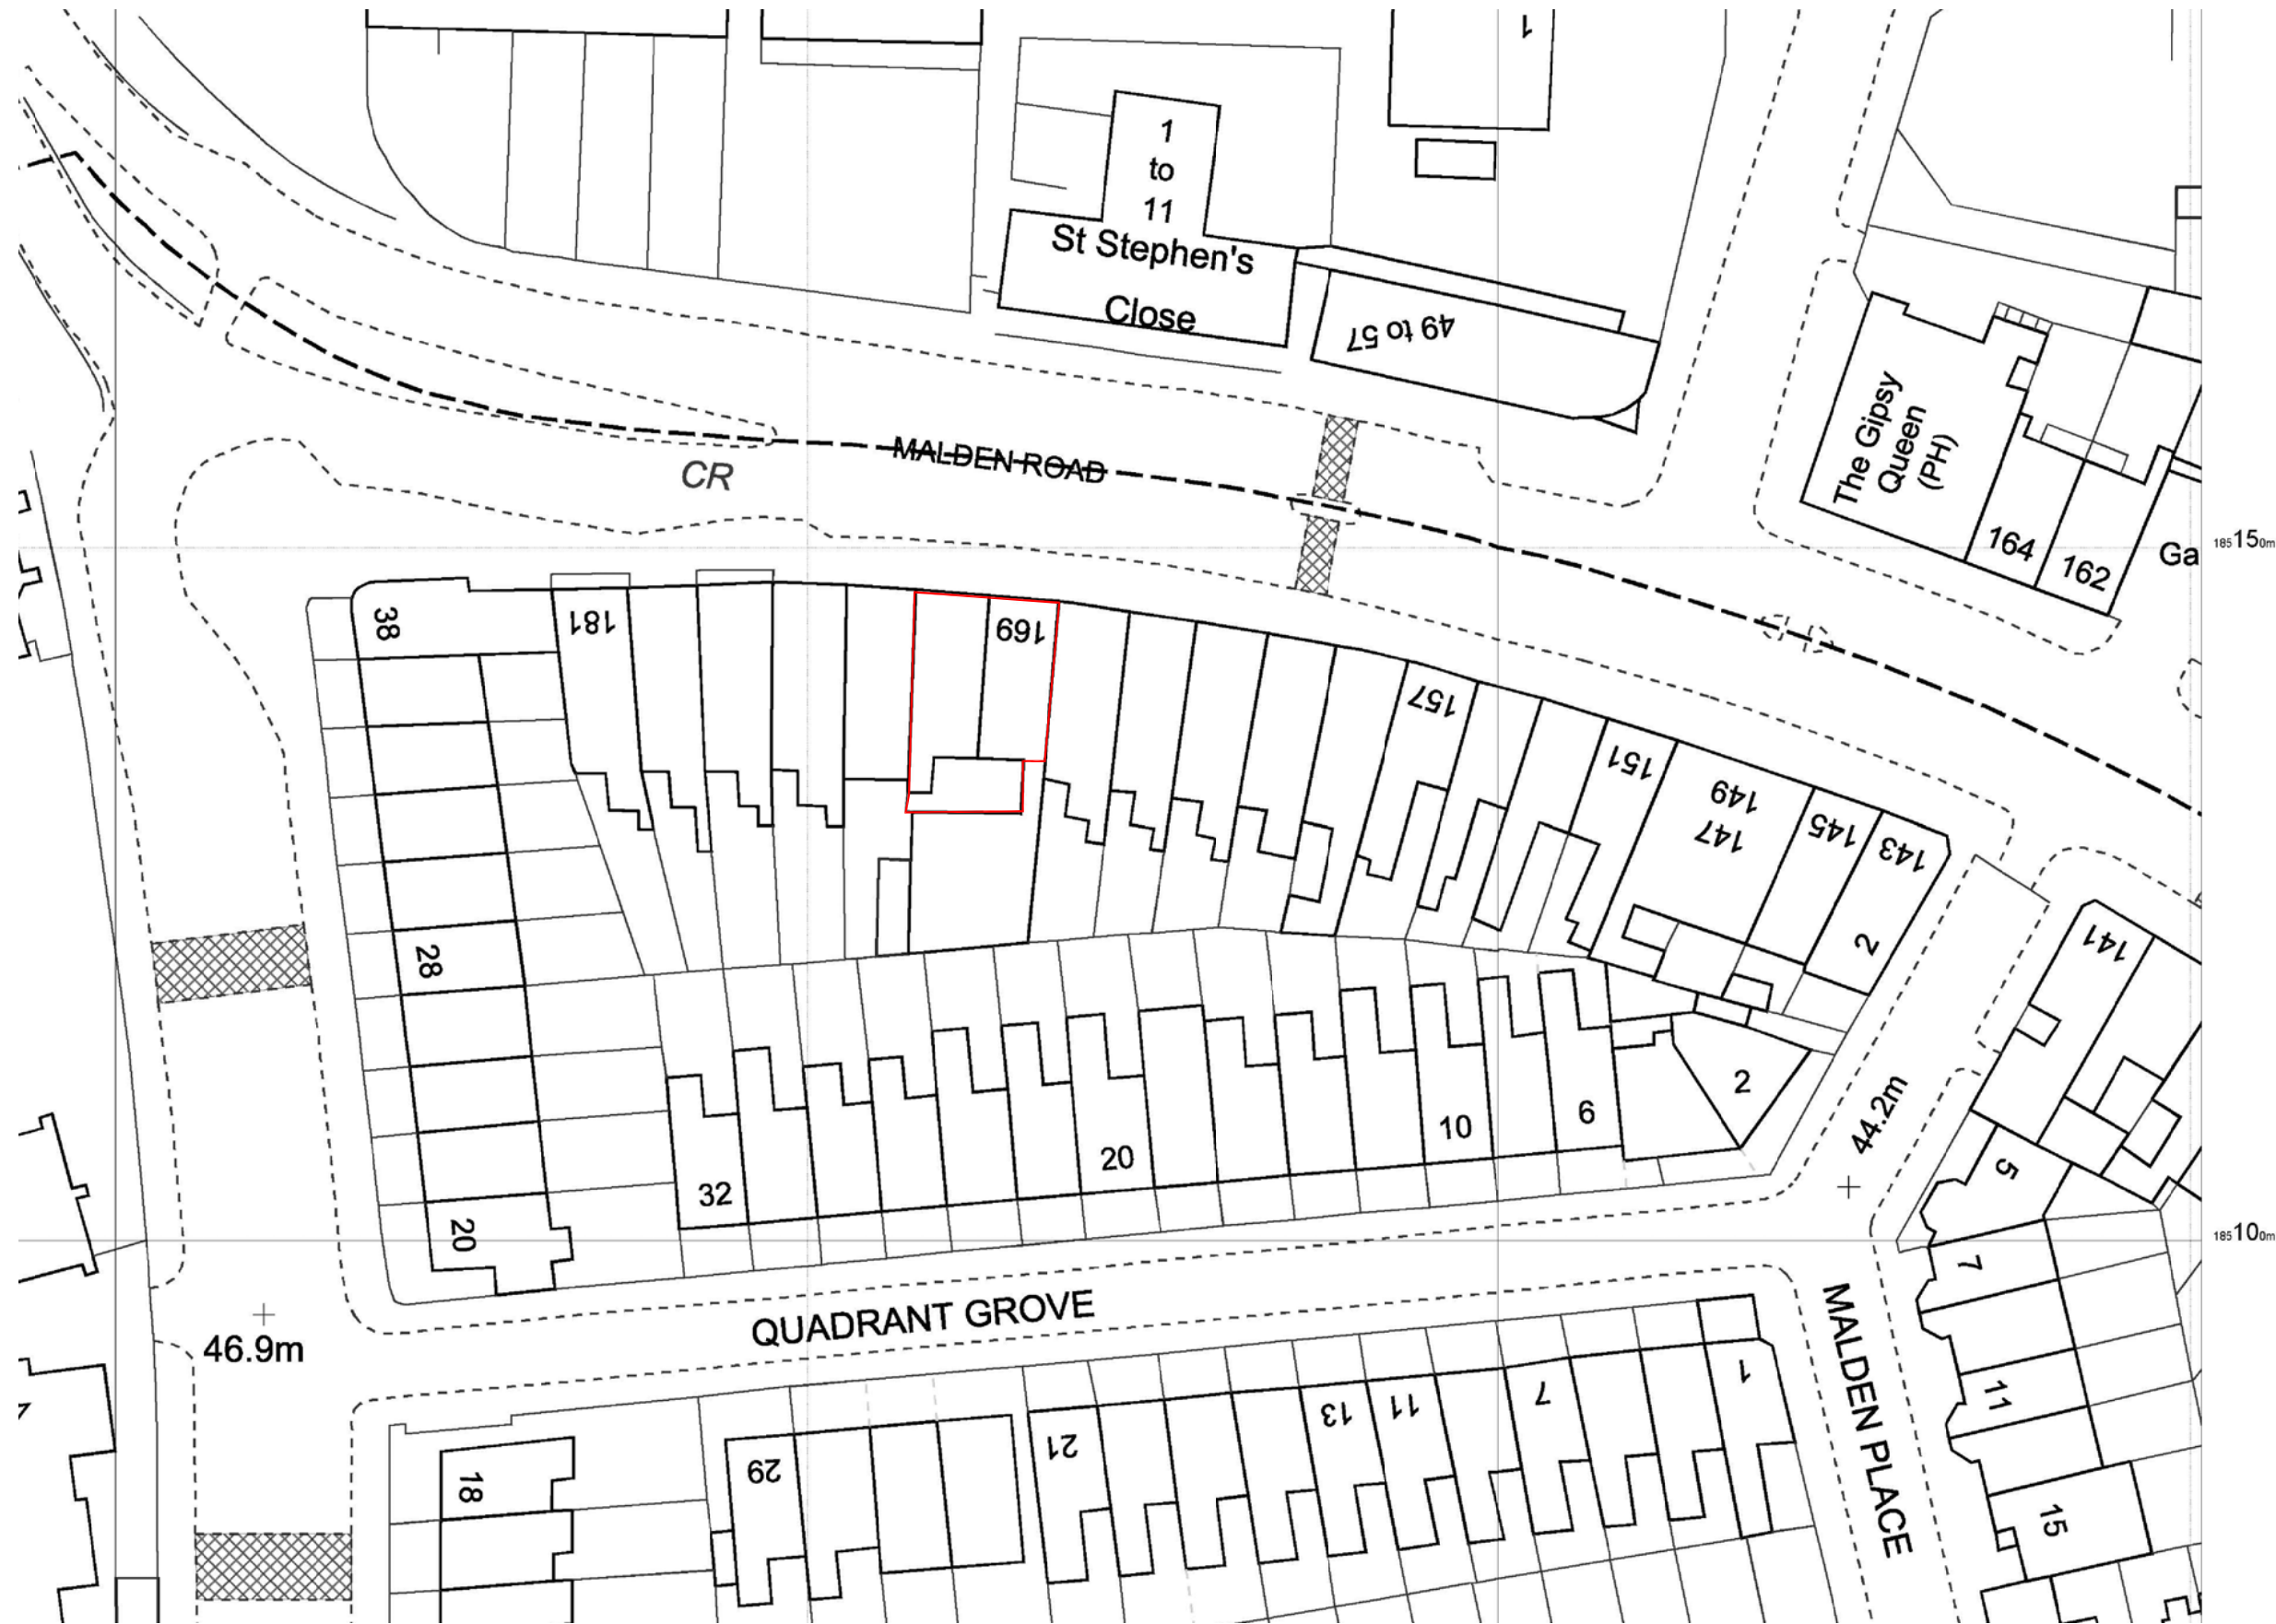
1

1
to
11
St Stephen's
Close

49 to 57

The Gipsy
Queen
(PH)

164
162
Ga

MALDEN ROAD
CR

$_{185}15_{0m}$

38
181
169
157
151
149
147
145
143

28
2
141

2
44.2m
10
6
20
32
20

5

$_{185}10_{0m}$

7

QUADRANT GROVE
46.9m

MALDEN PLACE

1
7
11
13
21
29
18

11
15